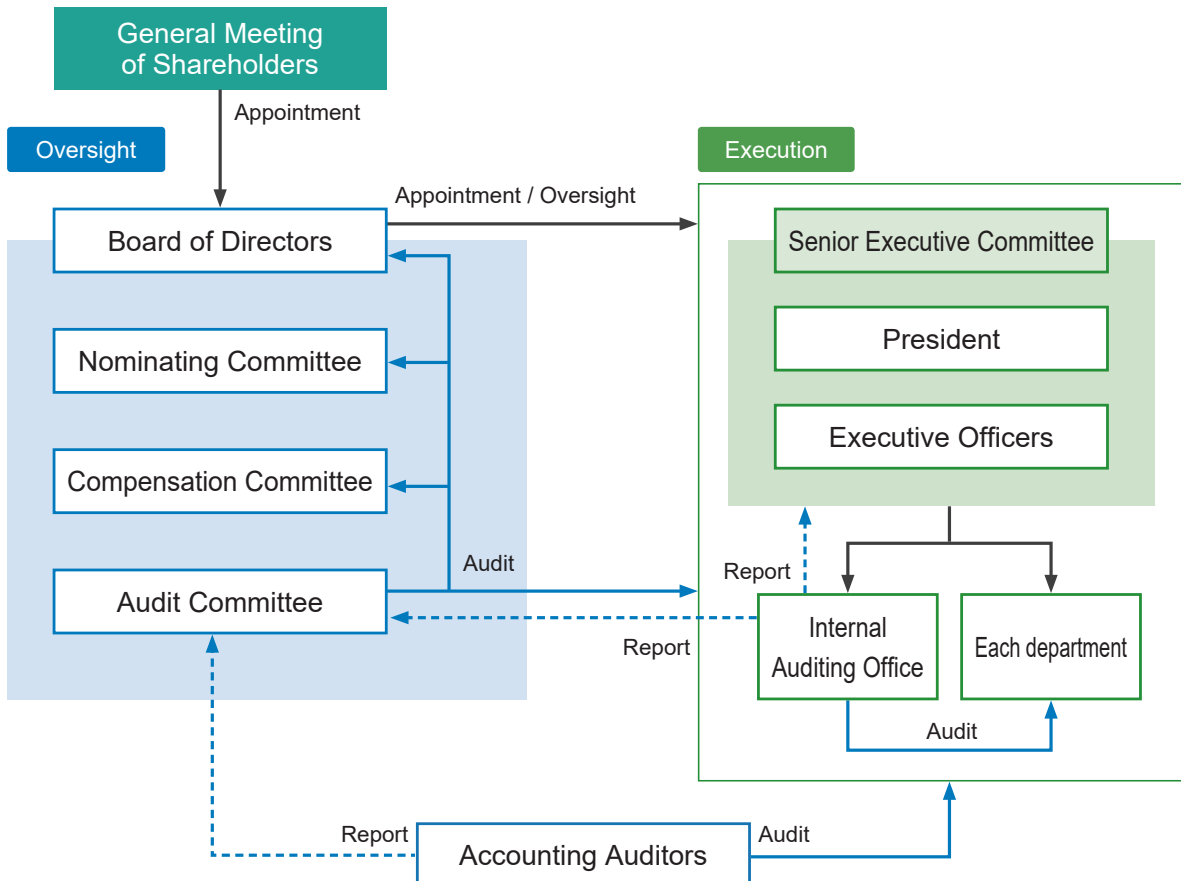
General Meeting of Shareholders

Appointment

Oversight

Execution

Appointment / Oversight

Board of Directors

Senior Executive Committee

Nominating Committee

President

Compensation Committee

Executive Officers

Audit

Report

Audit Committee

Report

Internal Auditing Office

Each department

Audit

Report

Audit

Accounting Auditors